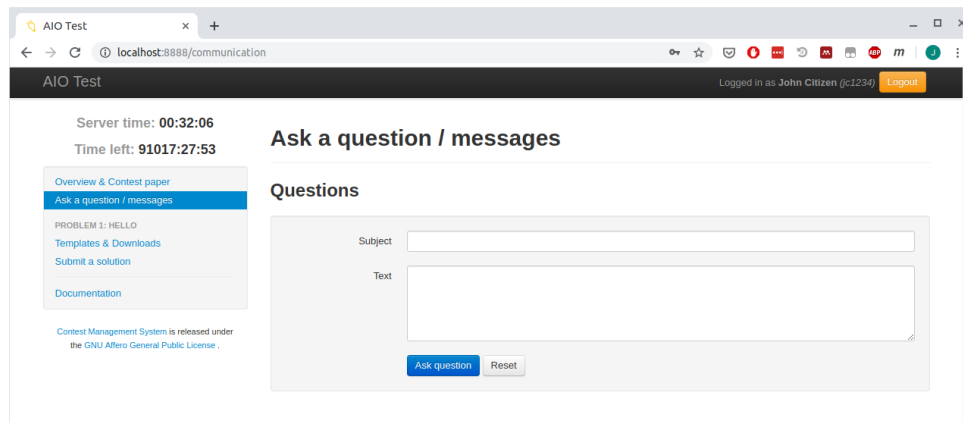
AIO Test ×
+
localhost:8888/communication
J

AIO Test
Logged in as John Citizen (jc1234) Logout

Server time: 00:32:06
Time left: 91017:27:53

Overview & Contest paper
Ask a question / messages
PROBLEM 1: HELLO
Templates & Downloads
Submit a solution
Documentation

Contest Management System is released under the GNU Affero General Public License .

Ask a question / messages

Questions

Subject
Text
Ask question
Reset